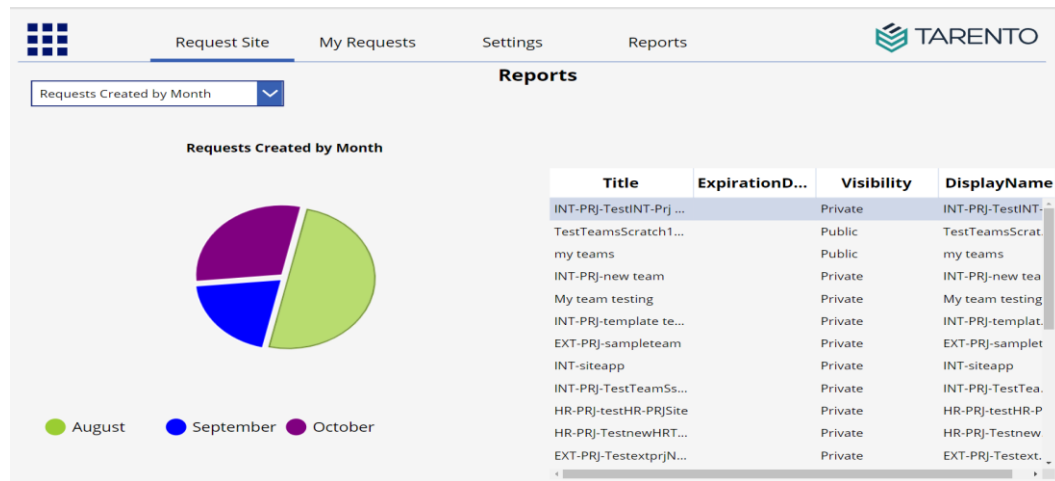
Request Site My Requests Settings Reports

TARENTO

Reports

Requests Created by Month

Requests Created by Month

August September October

| Title | ExpirationD... | Visibility | DisplayName |
|---|---|---|---|
| INT-PRJ-TestINT-Prj ... | | Private | INT-PRJ-TestINT- |
| TestTeamsScratch1... | | Public | TestTeamsScrat |
| my teams | | Public | my teams |
| INT-PRJ-new team | | Private | INT-PRJ-new tea |
| My team testing | | Private | My team testing |
| INT-PRJ-template te... | | Private | INT-PRJ-templat |
| EXT-PRJ-sampleteam | | Private | EXT-PRJ-samplet |
| INT-siteapp | | Private | INT-siteapp |
| INT-PRJ-TestTeamSs... | | Private | INT-PRJ-TestTea |
| HR-PRJ-testHR-PRJSite | | Private | HR-PRJ-testHR-P |
| HR-PRJ-TestnewHRT... | | Private | HR-PRJ-Testnew |
| EXT-PRJ-TestextprjN... | | Private | EXT-PRJ-Testext |